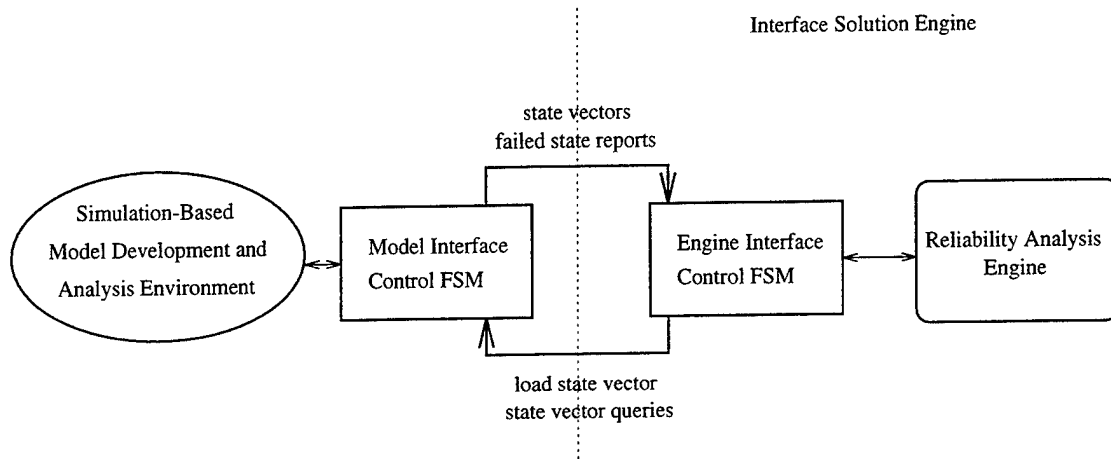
Interface Solution Engine

state vectors
failed state reports

Simulation-Based Model Development and Analysis Environment

Model Interface Control FSM

Engine Interface Control FSM

Reliability Analysis Engine

load state vector
state vector queries